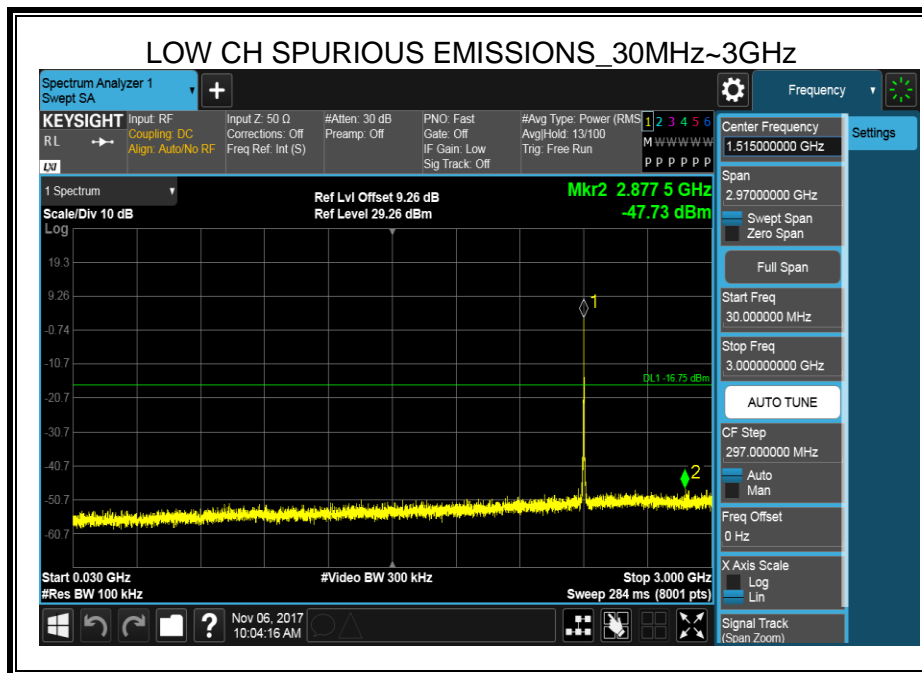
LOW CH SPURIOUS EMISSIONS_30MHz~3GHz

Spectrum Analyzer 1
Swept SA

Frequency

KEYSIGHT
RL
LXI

Input: RF
Coupling: DC
Align: Auto/No RF

Input Z: 50 Ω
Corrections: Off
Freq Ref: Int (S)

#Atten: 30 dB
Preamp: Off

PNO: Fast
Gate: Off
IF Gain: Low
Sig Track: Off

#Avg Type: Power (RMS)
Avg|Hold: 13/100
Trig: Free Run

1 2 3 4 5 6
M W W W W W
P P P P P P

Center Frequency
1.515000000 GHz

Settings

1 Spectrum
Scale/Div 10 dB
Log

Ref Lvl Offset 9.26 dB
Ref Level 29.26 dBm

Mkr2 2.877 5 GHz
-47.73 dBm

19.3
9.26
-0.74
-10.7
-20.7
-30.7
-40.7
-50.7
-60.7

1
2
DL1 -16.75 dBm

Start 0.030 GHz
#Res BW 100 kHz

#Video BW 300 kHz

Stop 3.000 GHz
Sweep 284 ms (8001 pts)

Span
2.97000000 GHz
Swept Span
Zero Span

Full Span

Start Freq
30.000000 MHz

Stop Freq
3.000000 GHz

AUTO TUNE

CF Step
297.000000 MHz
Auto
Man

Freq Offset
0 Hz

X Axis Scale
Log
Lin

Signal Track
(Span Zoom)

Nov 06, 2017
10:04:16 AM